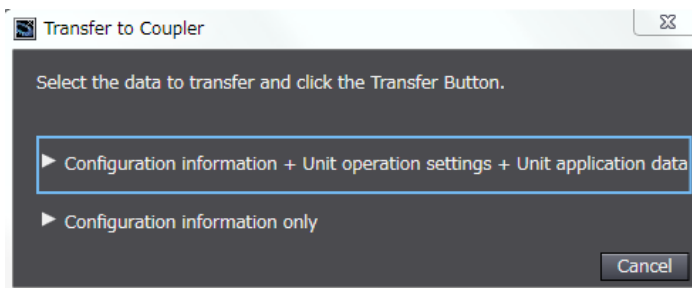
Transfer to Coupler

Select the data to transfer and click the Transfer Button.

▶ Configuration information + Unit operation settings + Unit application data

▶ Configuration information only

Cancel